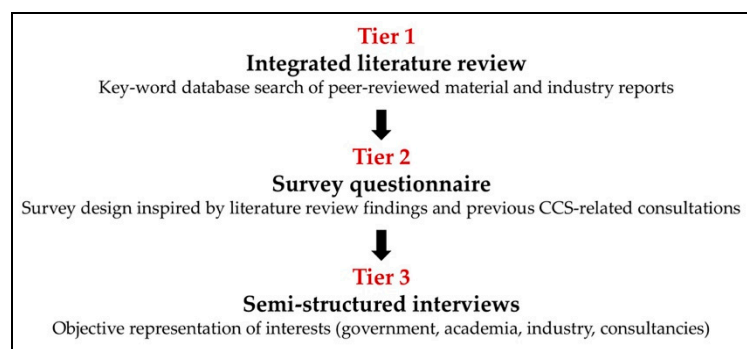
Tier 1
Integrated literature review
Key-word database search of peer-reviewed material and industry reports

Tier 2
Survey questionnaire
Survey design inspired by literature review findings and previous CCS-related consultations

Tier 3
Semi-structured interviews
Objective representation of interests (government, academia, industry, consultancies)